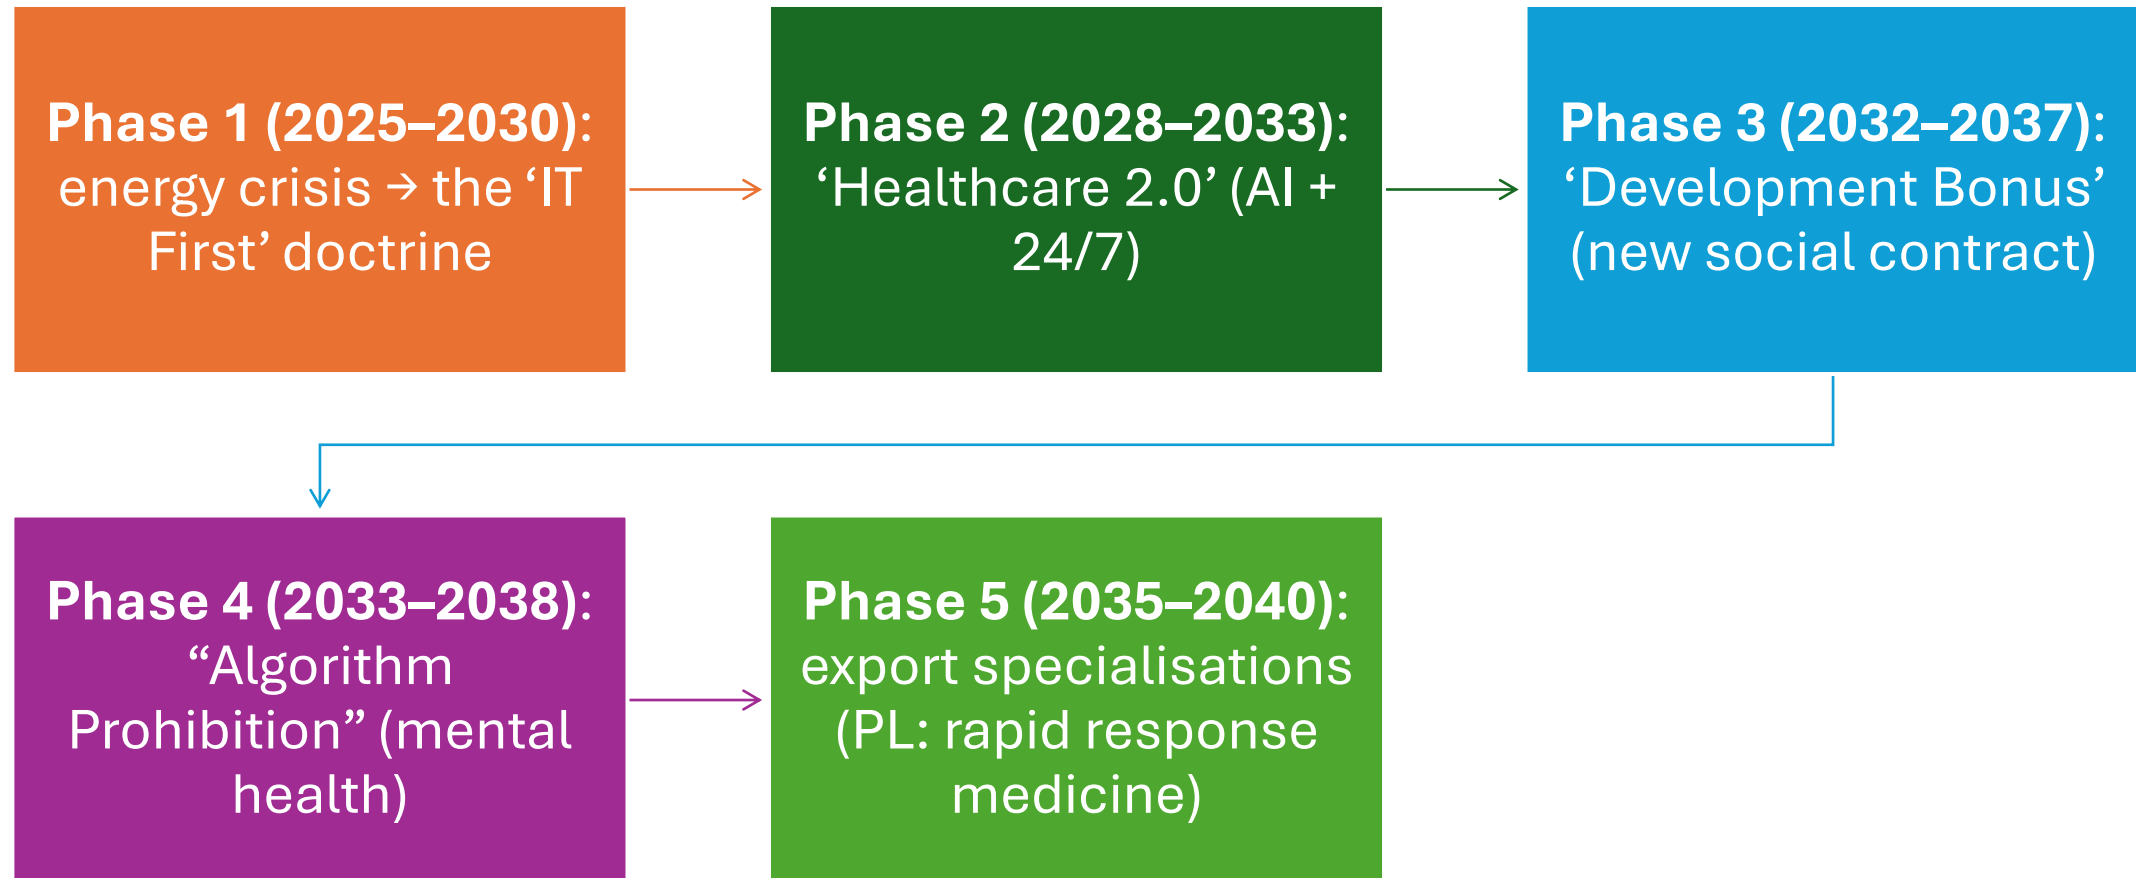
**Phase 1 (2025–2030):** energy crisis → the ‘IT First’ doctrine

**Phase 2 (2028–2033):** ‘Healthcare 2.0’ (AI + 24/7)

**Phase 3 (2032–2037):** ‘Development Bonus’ (new social contract)

**Phase 4 (2033–2038):** “Algorithm Prohibition” (mental health)

**Phase 5 (2035–2040):** export specialisations (PL: rapid response medicine)